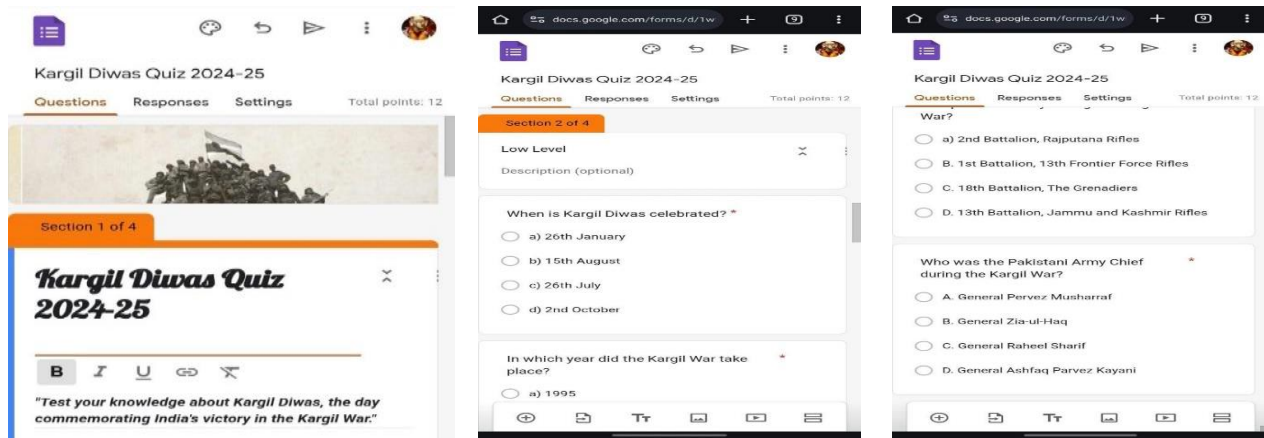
Kargil Diwas Quiz 2024-25

Questions Responses Settings Total points: 12

Section 1 of 4

Kargil Diwas Quiz 2024-25

B I U

"Test your knowledge about Kargil Diwas, the day commemorating India's victory in the Kargil War."

docs.google.com/forms/d/1w

Kargil Diwas Quiz 2024-25

Questions Responses Settings Total points: 12

Section 2 of 4

Low Level

Description (optional)

When is Kargil Diwas celebrated? *

a) 26th January

b) 15th August

c) 26th July

d) 2nd October

In which year did the Kargil War take place? *

a) 1995

Tт

docs.google.com/forms/d/1w

Kargil Diwas Quiz 2024-25

Questions Responses Settings Total points: 12

War?

a) 2nd Battalion, Rajputana Rifles

B. 1st Battalion, 13th Frontier Force Rifles

C. 18th Battalion, The Grenadiers

D. 13th Battalion, Jammu and Kashmir Rifles

Who was the Pakistani Army Chief during the Kargil War? *

A. General Pervez Musharraf

B. General Zia-ul-Haq

C. General Raheel Sharif

D. General Ashfaq Parvez Kayani

Tт